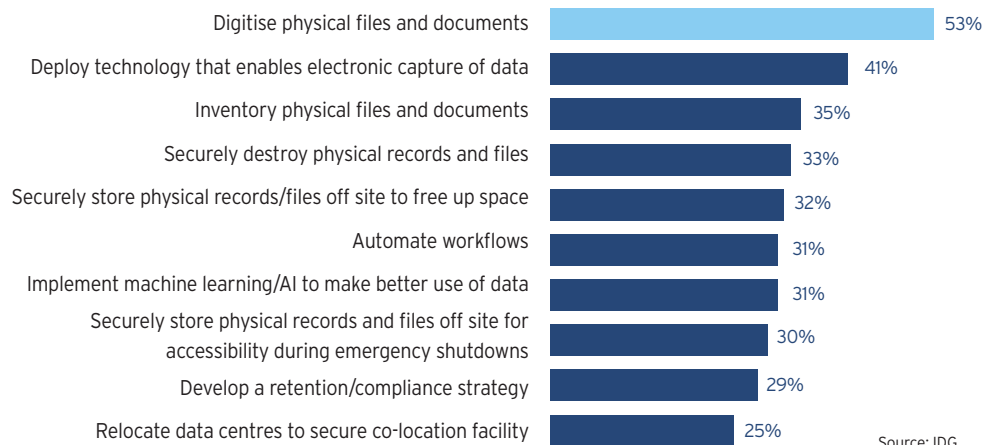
Digitise physical files and documents 53%

Deploy technology that enables electronic capture of data 41%

Inventory physical files and documents 35%

Securely destroy physical records and files 33%

Securely store physical records/files off site to free up space 32%

Automate workflows 31%

Implement machine learning/AI to make better use of data 31%

Securely store physical records and files off site for accessibility during emergency shutdowns 30%

Develop a retention/compliance strategy 29%

Relocate data centres to secure co-location facility 25%

Source: IDG